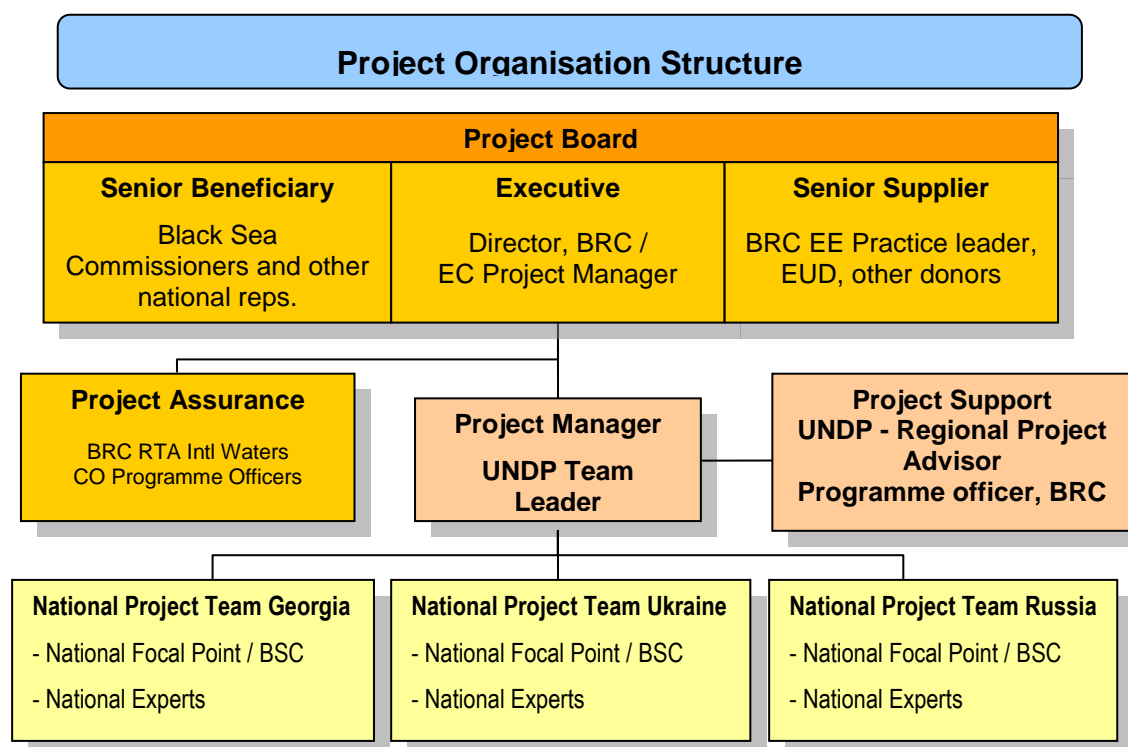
Project Organisation Structure

Project Board

Senior Beneficiary

Black Sea Commissioners and other national reps.

Executive

Director, BRC / EC Project Manager

Senior Supplier

BRC EE Practice leader, EUD, other donors

Project Assurance

BRC RTA Intl Waters
CO Programme Officers

Project Manager

UNDP Team Leader

Project Support
UNDP - Regional Project Advisor
Programme officer, BRC

National Project Team Georgia

- National Focal Point / BSC

- National Experts

National Project Team Ukraine

- National Focal Point / BSC

- National Experts

National Project Team Russia

- National Focal Point / BSC

- National Experts